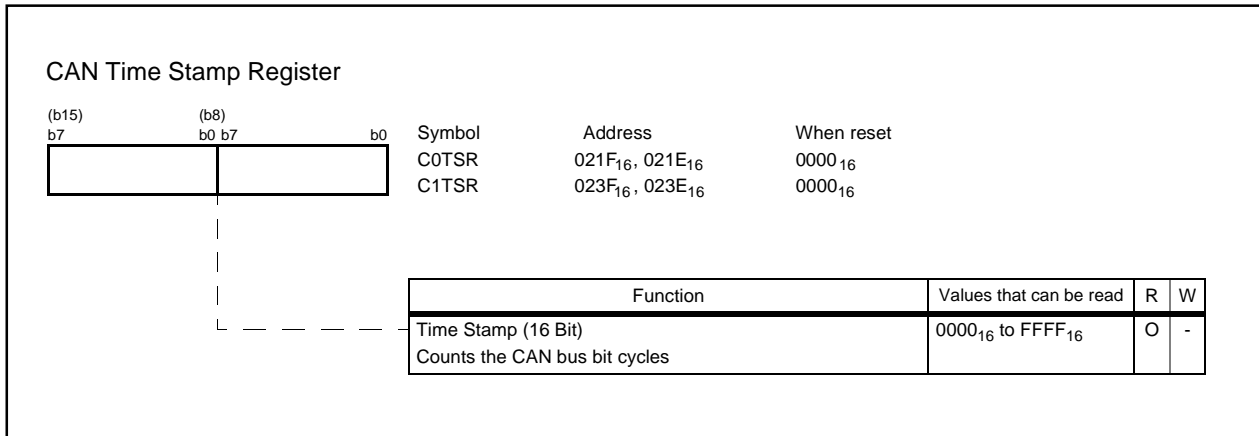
CAN Time Stamp Register

(b15) b7 (b8) b0 b7 b0

| Symbol | Address | When reset |
|---|---|---|
| C0TSR | $021F_{16}$, $021E_{16}$ | $0000_{16}$ |
| C1TSR | $023F_{16}$, $023E_{16}$ | $0000_{16}$ |

| Function | Values that can be read | R | W |
|---|---|---|---|
| Time Stamp (16 Bit) Counts the CAN bus bit cycles | $0000_{16}$ to $FFFF_{16}$ | O | - |